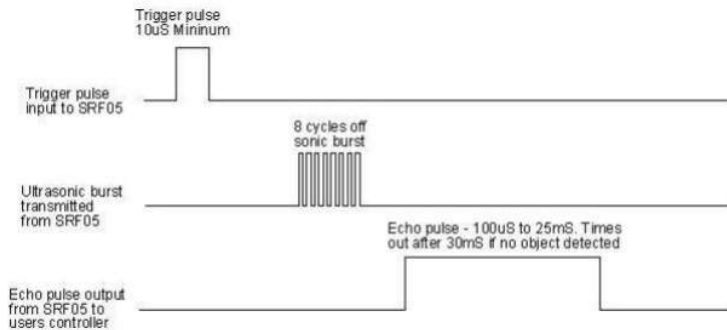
Trigger pulse
10uS Mininum

Trigger pulse
input to SRF05

8 cycles off
sonic burst

Ultrasonic burst
transmitted
from SRF05

Echo pulse - 100uS to 25mS. Times
out after 30mS if no object detected

Echo pulse output
from SRF05 to
users controller